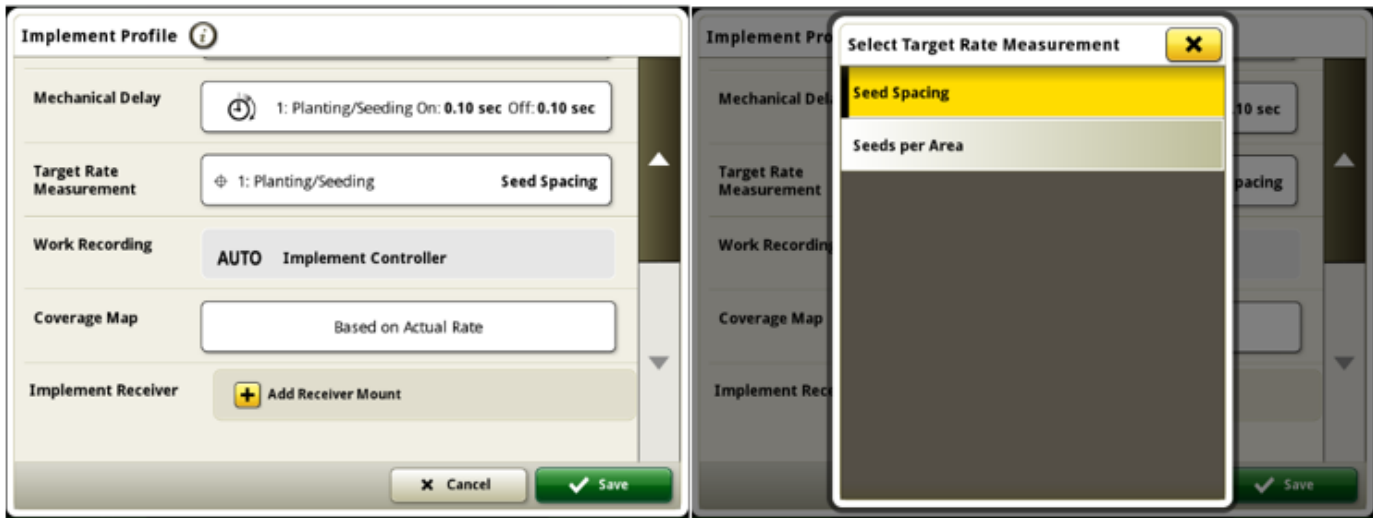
Implement Profile

Mechanical Delay
1: Planting/Seeding On: 0.10 sec Off: 0.10 sec

Target Rate Measurement
1: Planting/Seeding Seed Spacing

Work Recording
AUTO Implement Controller

Coverage Map
Based on Actual Rate

Implement Receiver
Add Receiver Mount

Cancel
Save

Implement Pro
Mechanical Del
10 sec
Target Rate Measurement
pacing
Work Recordin
Coverage Map
Implement Rece

Select Target Rate Measurement
Seed Spacing
Seeds per Area

Save